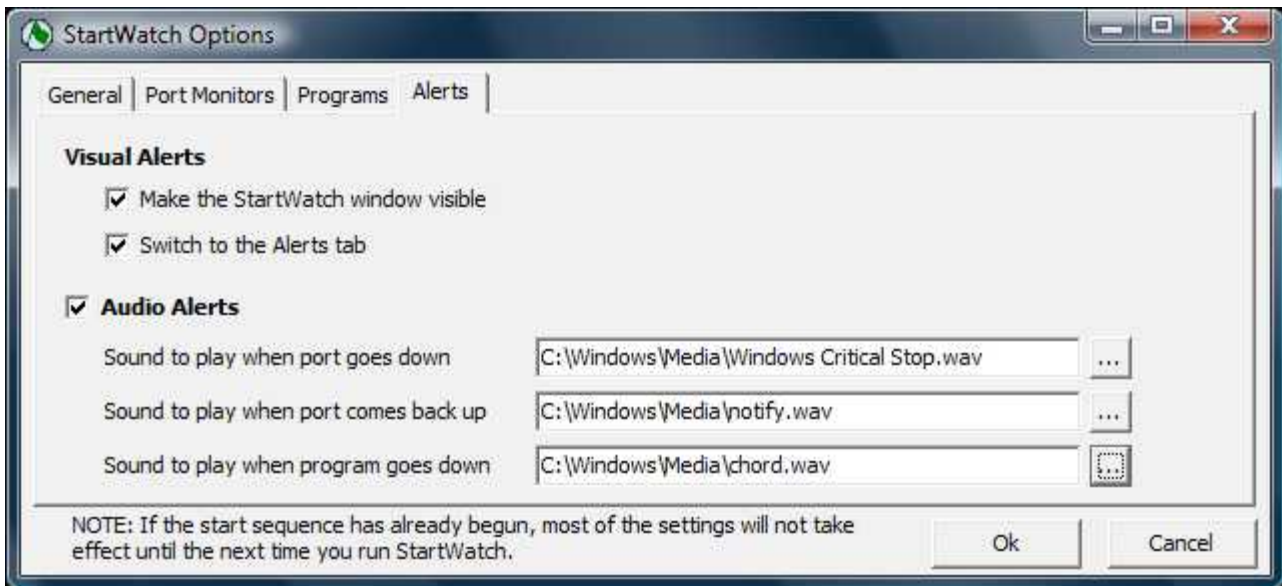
StartWatch Options

General | Port Monitors | Programs | Alerts

Visual Alerts

☑ Make the StartWatch window visible

☑ Switch to the Alerts tab

☑ Audio Alerts

Sound to play when port goes down C:\Windows\Media\Windows Critical Stop.wav ...

Sound to play when port comes back up C:\Windows\Media\notify.wav ...

Sound to play when program goes down C:\Windows\Media\chord.wav ...

NOTE: If the start sequence has already begun, most of the settings will not take effect until the next time you run StartWatch.

Ok

Cancel